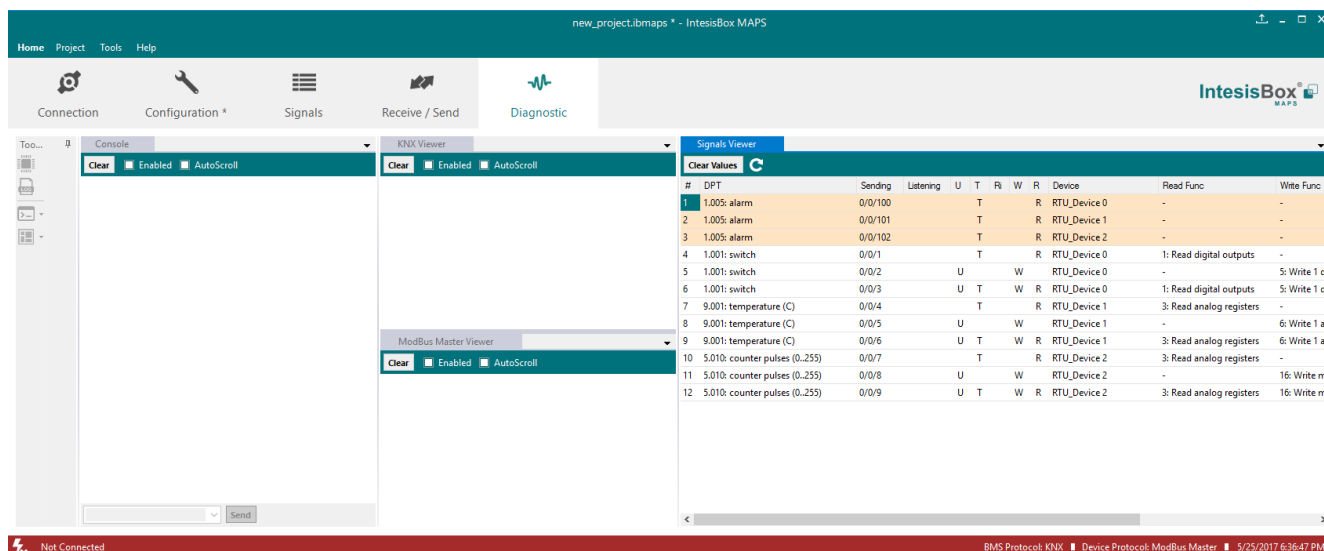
new_project.ibmaps * - IntesisBox MAPS

Home Project Tools Help

Connection Configuration * Signals Receive / Send Diagnostic

IntesisBox MAPS

Too...

Console

Clear Enabled AutoScroll

Send

KNX Viewer

Clear Enabled AutoScroll

ModBus Master Viewer

Clear Enabled AutoScroll

Signals Viewer

Clear Values

| # | DPT | Sending | Listening | U | T | Ri | W | R | Device | Read Func | Write Func |
|---|---|---|---|---|---|---|---|---|---|---|---|
| 1 | 1.005: alarm | 0/0/100 | | | T | | | R | RTU_Device 0 | - | - |
| 2 | 1.005: alarm | 0/0/101 | | | T | | | R | RTU_Device 1 | - | - |
| 3 | 1.005: alarm | 0/0/102 | | | T | | | R | RTU_Device 2 | - | - |
| 4 | 1.001: switch | 0/0/1 | | | T | | | R | RTU_Device 0 | 1: Read digital outputs | - |
| 5 | 1.001: switch | 0/0/2 | | U | | | W | | RTU_Device 0 | - | 5: Write 1 c |
| 6 | 1.001: switch | 0/0/3 | | U | T | | W | R | RTU_Device 0 | 1: Read digital outputs | 5: Write 1 c |
| 7 | 9.001: temperature (C) | 0/0/4 | | | T | | | R | RTU_Device 1 | 3: Read analog registers | - |
| 8 | 9.001: temperature (C) | 0/0/5 | | U | | | W | | RTU_Device 1 | - | 6: Write 1 a |
| 9 | 9.001: temperature (C) | 0/0/6 | | U | T | | W | R | RTU_Device 1 | 3: Read analog registers | 6: Write 1 a |
| 10 | 5.010: counter pulses (0..255) | 0/0/7 | | | T | | | R | RTU_Device 2 | 3: Read analog registers | - |
| 11 | 5.010: counter pulses (0..255) | 0/0/8 | | U | | | W | | RTU_Device 2 | - | 16: Write m |
| 12 | 5.010: counter pulses (0..255) | 0/0/9 | | U | T | | W | R | RTU_Device 2 | 3: Read analog registers | 16: Write m |

Not Connected

BMS Protocol: KNX Device Protocol: ModBus Master 5/25/2017 6:36:47 PM